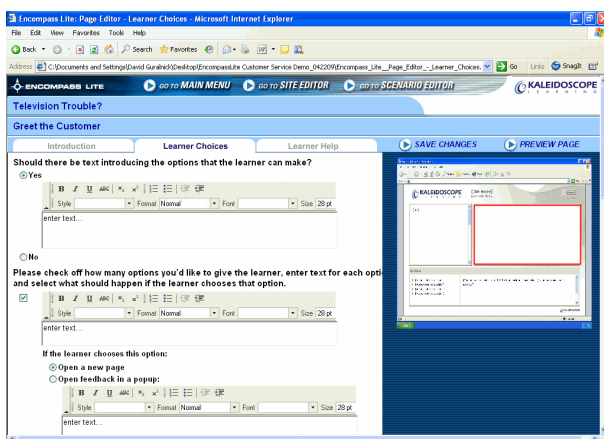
Encompass Lite: Page Editor - Learner Choices - Microsoft Internet Explorer

File Edit View Favorites Tools Help

Back Search Favorites

Address C:\Documents and Settings\David Guralnick\Desktop\EncompassLite Customer Service Demo_042209\Encompass_Lite__Page_Editor_-_Learner_Choices. Go Links SnagIt

ENCOMPASS LITE GO TO MAIN MENU GO TO SITE EDITOR GO TO SCENARIO EDITOR KALEIDOSCOPE LEARNING

Television Trouble?

Greet the Customer

Introduction | Learner Choices | Learner Help

SAVE CHANGES PREVIEW PAGE

Should there be text introducing the options that the learner can make?

Yes

B I U ABC $X_2$ $X^2$

Style Format Normal Font Size 28 pt

enter text...

No

Please check off how many options you'd like to give the learner, enter text for each opti and select what should happen if the learner chooses that option.

B I U ABC $X_2$ $X^2$

Style Format Normal Font Size 28 pt

enter text...

If the learner chooses this option:

Open a new page

Open feedback in a popup:

B I U ABC $X_2$ $X^2$

Style Format Normal Font Size 28 pt

enter text...

KALEIDOSCOPE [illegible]